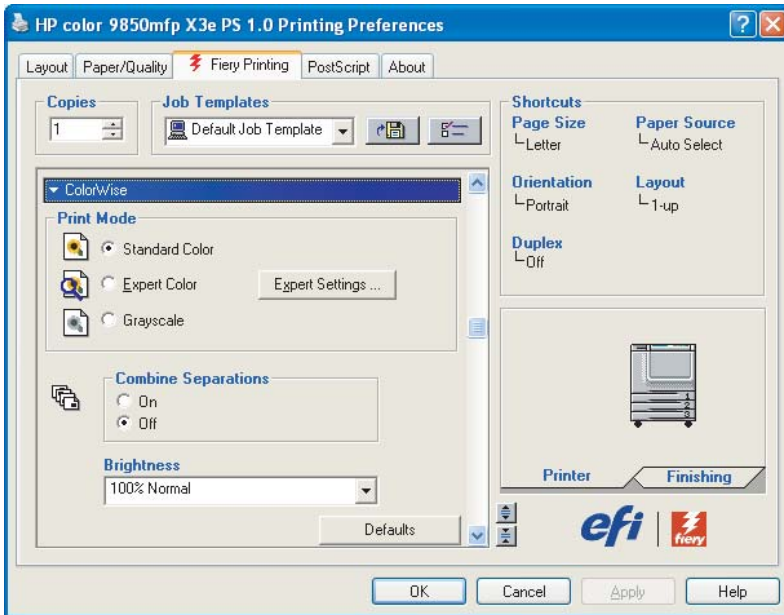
HP color 9850mfp X3e PS 1.0 Printing Preferences

Layout | Paper/Quality | Fiery Printing | PostScript | About

Copies
1

Job Templates
Default Job Template

Shortcuts
Page Size
Letter
Paper Source
Auto Select
Orientation
Portrait
Layout
1-up
Duplex
Off

ColorWise
Print Mode
Standard Color
Expert Color
Expert Settings ...
Grayscale

Combine Separations
On
Off

Brightness
100% Normal

Defaults

1
2
3

Printer
Finishing

efi | fiery

OK | Cancel | Apply | Help